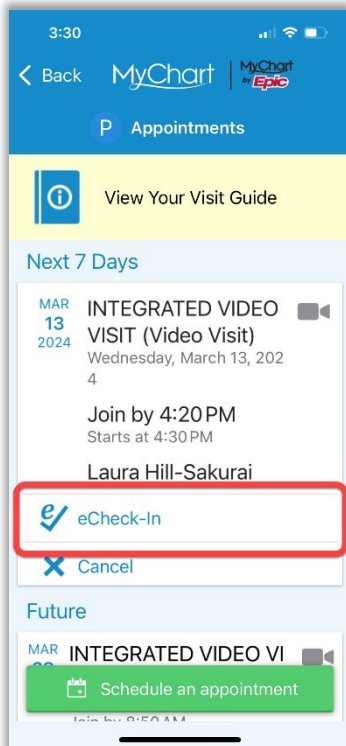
3:30

Back MyChart MyChart by Epic

P Appointments

View Your Visit Guide

Next 7 Days

MAR 13 2024 INTEGRATED VIDEO VISIT (Video Visit)
Wednesday, March 13, 2024

Join by 4:20 PM
Starts at 4:30 PM

Laura Hill-Sakurai

eCheck-In

Cancel

Future

MAR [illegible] INTEGRATED VIDEO VI

Schedule an appointment

Join by 8:50 AM